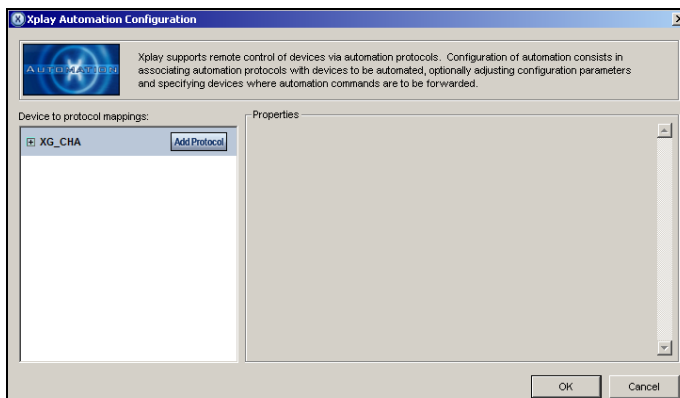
Xplay Automation Configuration

AUTOMATION

Xplay supports remote control of devices via automation protocols. Configuration of automation consists in associating automation protocols with devices to be automated, optionally adjusting configuration parameters and specifying devices where automation commands are to be forwarded.

Device to protocol mappings:

XG_CHA

Add Protocol

Properties

OK

Cancel